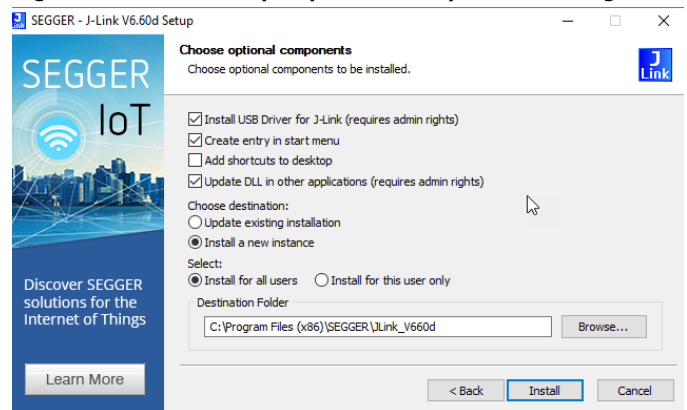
SEGGER - J-Link V6.60d Setup

Choose optional components
Choose optional components to be installed.

J Link

SEGGER
IoT

Discover SEGGER solutions for the Internet of Things

Learn More

Install USB Driver for J-Link (requires admin rights)
Create entry in start menu
Add shortcuts to desktop
Update DLL in other applications (requires admin rights)

Choose destination:
Update existing installation
Install a new instance

Select:
Install for all users
Install for this user only

Destination Folder
C:\Program Files (x86)\SEGGER\JLink_V660d
Browse...

< Back
Install
Cancel